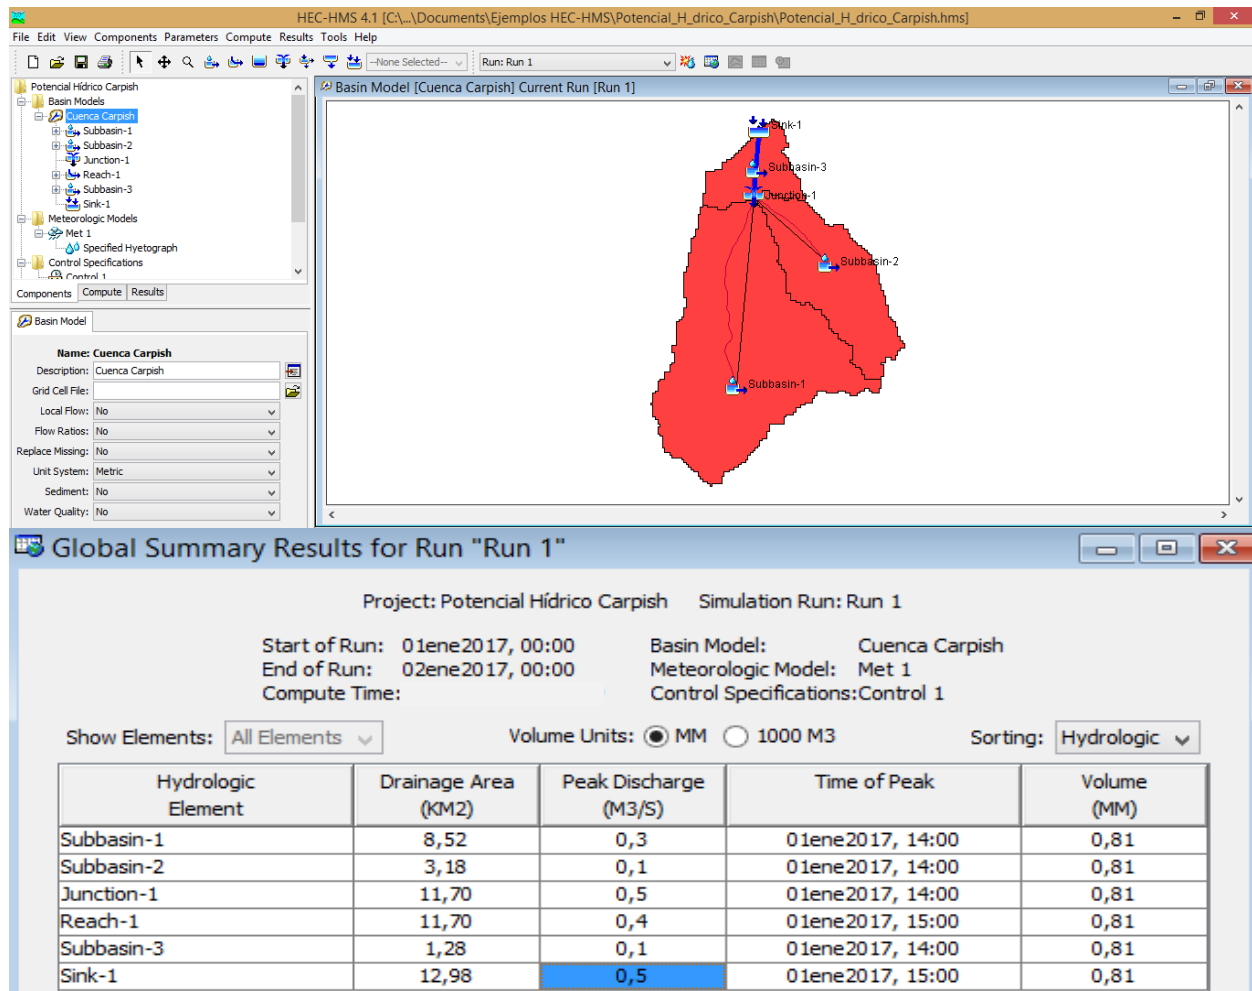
HEC-HMS 4.1 [C:\...\Documents\Ejemplos HEC-HMS\Potencial_H_drico_Carpish\Potencial_H_drico_Carpish.hms]

File Edit View Components Parameters Compute Results Tools Help

--None Selected--
Run: Run 1

Potencial Hídrico Carpish
Basin Models
Cuenca Carpish
Subbasin-1
Subbasin-2
Junction-1
Reach-1
Subbasin-3
Sink-1
Meteorologic Models
Met 1
Specified Hyetograph
Control Specifications
Control 1

Components Compute Results

Basin Model

Name: Cuenca Carpish
Description: Cuenca Carpish
Grid Cell File:
Local Flow: No
Flow Ratios: No
Replace Missing: No
Unit System: Metric
Sediment: No
Water Quality: No

Basin Model [Cuenca Carpish] Current Run [Run 1]

Sink-1
Subbasin-3
Junction-1
Subbasin-2
Subbasin-1

Global Summary Results for Run "Run 1"

Project: Potencial Hídrico Carpish Simulation Run: Run 1

Start of Run: 01ene2017, 00:00
End of Run: 02ene2017, 00:00
Compute Time:

Basin Model: Cuenca Carpish
Meteorologic Model: Met 1
Control Specifications: Control 1

Show Elements: All Elements Volume Units: MM 1000 M3 Sorting: Hydrologic

| Hydrologic Element | Drainage Area (KM2) | Peak Discharge (M3/S) | Time of Peak | Volume (MM) |
|---|---|---|---|---|
| Subbasin-1 | 8,52 | 0,3 | 01ene2017, 14:00 | 0,81 |
| Subbasin-2 | 3,18 | 0,1 | 01ene2017, 14:00 | 0,81 |
| Junction-1 | 11,70 | 0,5 | 01ene2017, 14:00 | 0,81 |
| Reach-1 | 11,70 | 0,4 | 01ene2017, 15:00 | 0,81 |
| Subbasin-3 | 1,28 | 0,1 | 01ene2017, 14:00 | 0,81 |
| Sink-1 | 12,98 | 0,5 | 01ene2017, 15:00 | 0,81 |